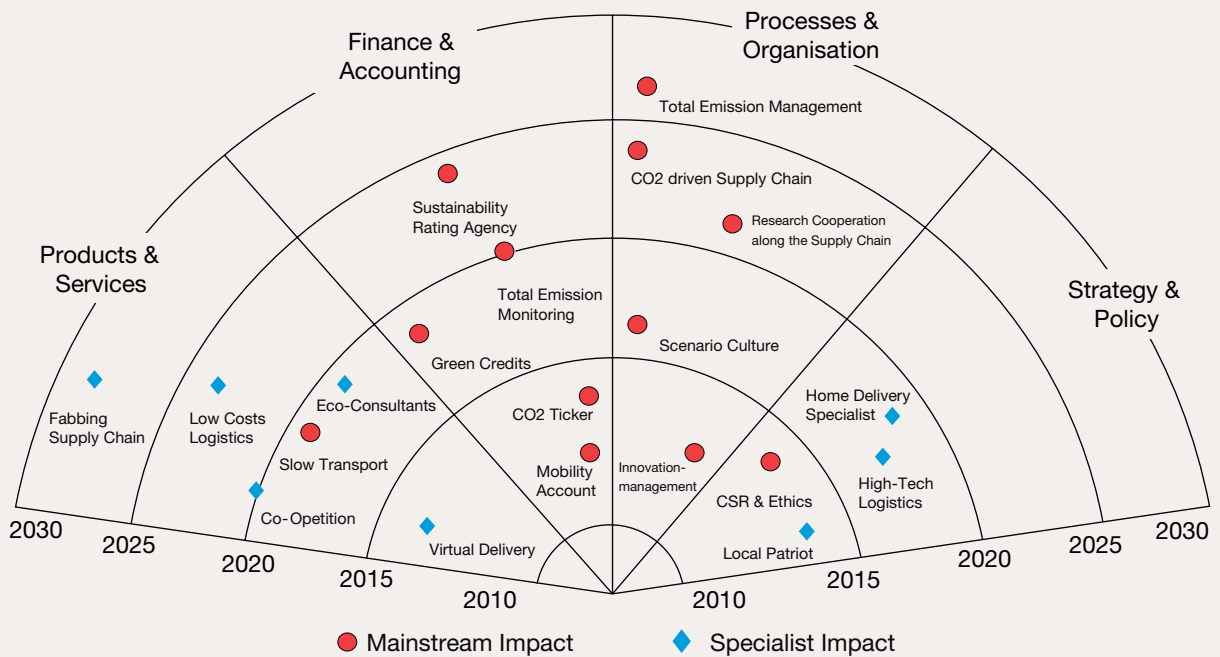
Processes & Organisation

Finance & Accounting

Products & Services

Strategy & Policy

Total Emission Management

CO2 driven Supply Chain

Research Cooperation along the Supply Chain

Sustainability Rating Agency

Total Emission Monitoring

Scenario Culture

Green Credits

Eco-Consultants

CO2 Ticker

Home Delivery Specialist

Fabbing Supply Chain

Low Costs Logistics

Slow Transport

Mobility Account

Innovation-management

CSR & Ethics

High-Tech Logistics

Co-Opetition

Virtual Delivery

Local Patriot

2030 2025 2020 2015 2010 2010 2015 2020 2025 2030

Mainstream Impact

Specialist Impact